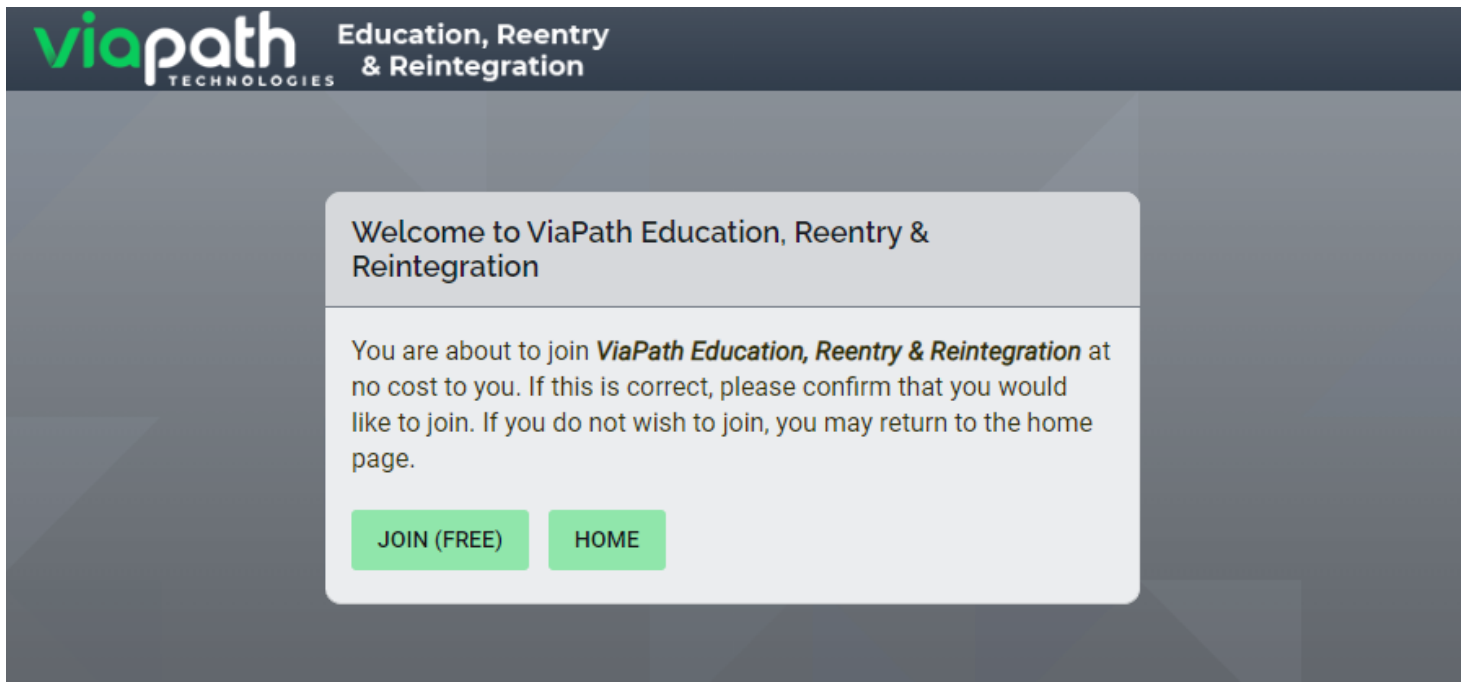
viapath TECHNOLOGIES

Education, Reentry & Reintegration

Welcome to ViaPath Education, Reentry & Reintegration

You are about to join *ViaPath Education, Reentry & Reintegration* at no cost to you. If this is correct, please confirm that you would like to join. If you do not wish to join, you may return to the home page.

JOIN (FREE)

HOME